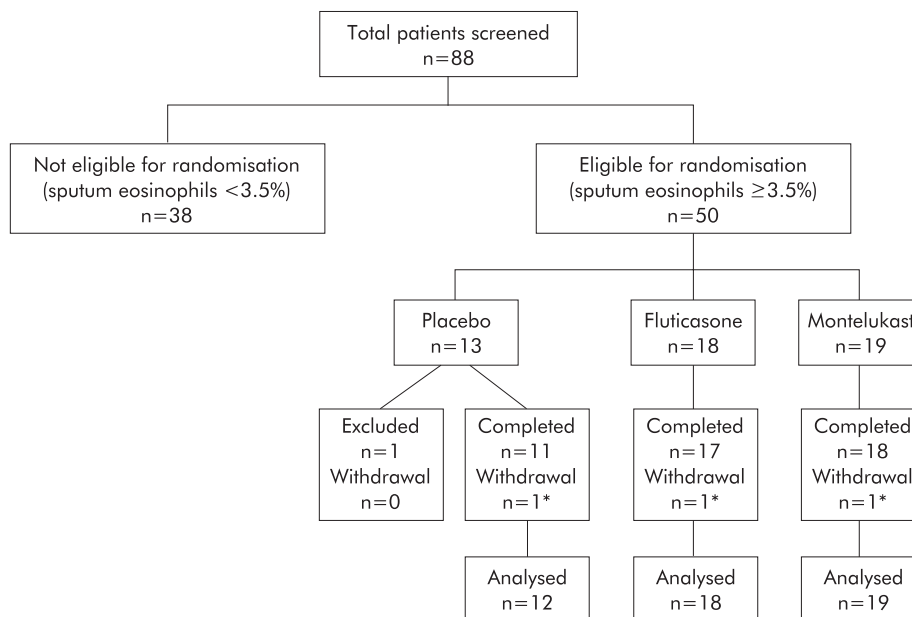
Total patients screened
n=88

Not eligible for randomisation
(sputum eosinophils $<3.5\%$)
n=38

Eligible for randomisation
(sputum eosinophils $\geq3.5\%$)
n=50

Placebo
n=13

Fluticasone
n=18

Montelukast
n=19

Excluded
n=1
Withdrawal
n=0

Completed
n=11
Withdrawal
n=1*

Completed
n=17
Withdrawal
n=1*

Completed
n=18
Withdrawal
n=1*

Analysed
n=12

Analysed
n=18

Analysed
n=19